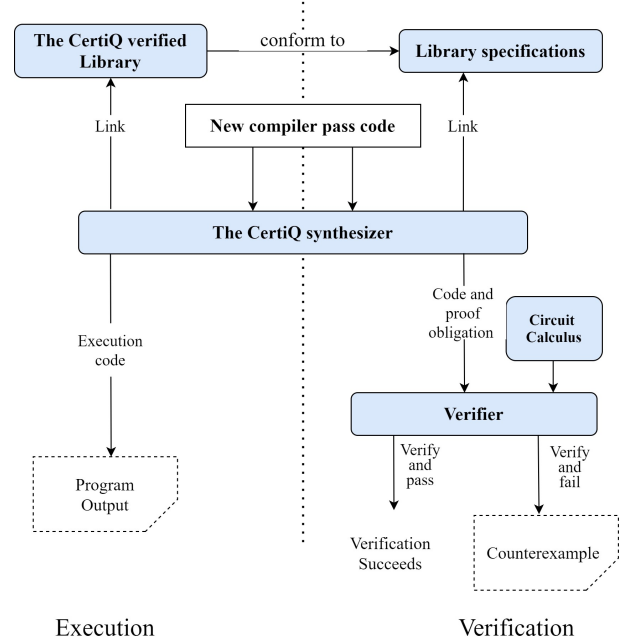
The CertiQ verified Library

conform to

Library specifications

Link

New compiler pass code

Link

The CertiQ synthesizer

Code and proof obligation

Circuit Calculus

Execution code

Verifier

Verify and pass

Verify and fail

Program Output

Verification Succeeds

Counterexample

Execution

Verification